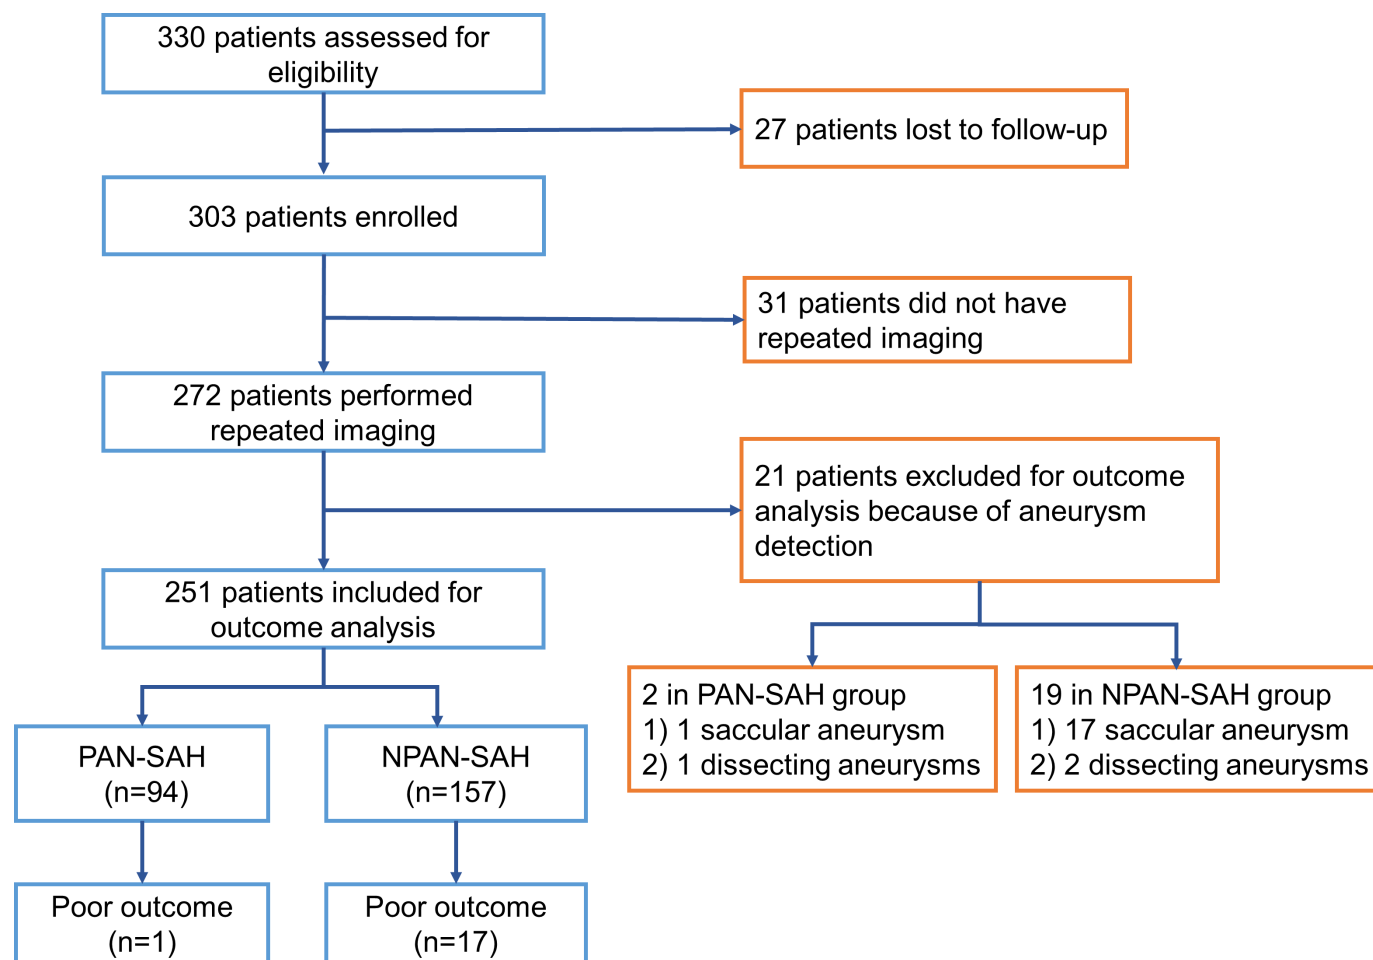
330 patients assessed for eligibility

27 patients lost to follow-up

303 patients enrolled

31 patients did not have repeated imaging

272 patients performed repeated imaging

21 patients excluded for outcome analysis because of aneurysm detection

251 patients included for outcome analysis

2 in PAN-SAH group
1) 1 saccular aneurysm
2) 1 dissecting aneurysms

19 in NPAN-SAH group
1) 17 saccular aneurysm
2) 2 dissecting aneurysms

PAN-SAH (n=94)

NPAN-SAH (n=157)

Poor outcome (n=1)

Poor outcome (n=17)